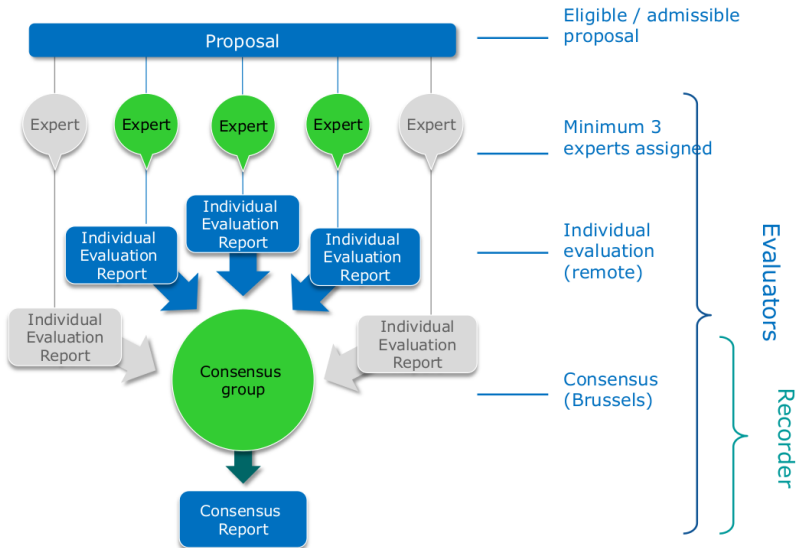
Proposal

Eligible / admissible proposal

Expert

Expert

Expert

Expert

Expert

Minimum 3 experts assigned

Individual Evaluation Report

Individual Evaluation Report

Individual Evaluation Report

Individual evaluation (remote)

Evaluators

Individual Evaluation Report

Consensus group

Individual Evaluation Report

Consensus (Brussels)

Recorder

Consensus Report